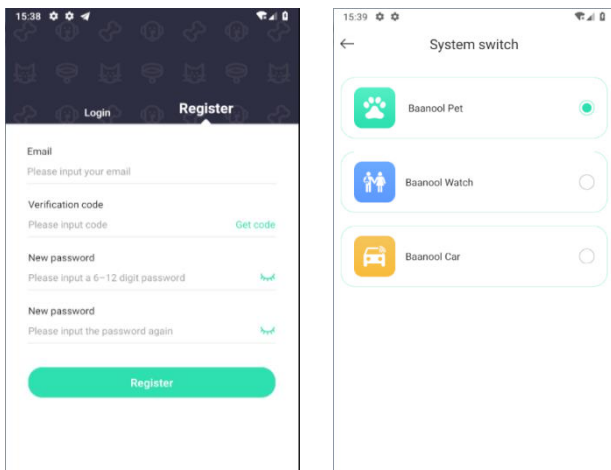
15:38

Login

Register

Email

Please input your email

Verification code

Please input code

Get code

New password

Please input a 6-12 digit password

New password

Please input the password again

Register

15:39

System switch

Baanool Pet

Baanool Watch

Baanool Car